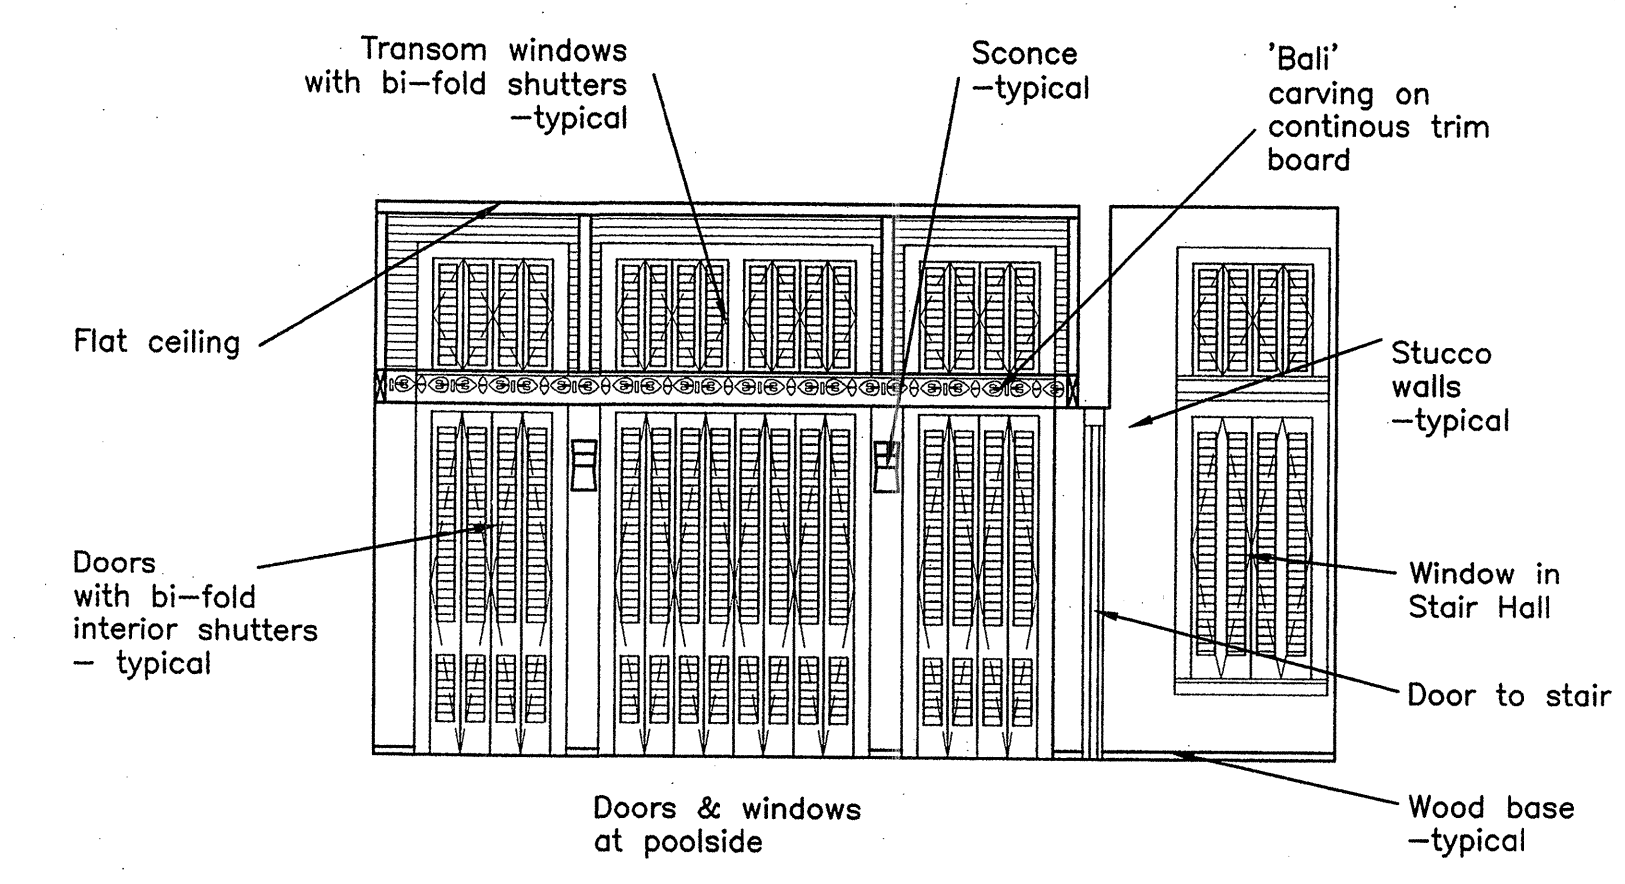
Transom windows with bi–fold shutters –typical

Sconce –typical

'Bali' carving on continous trim board

Flat ceiling

Stucco walls –typical

Doors with bi–fold interior shutters – typical

Window in Stair Hall

Door to stair

Doors & windows at poolside

Wood base –typical